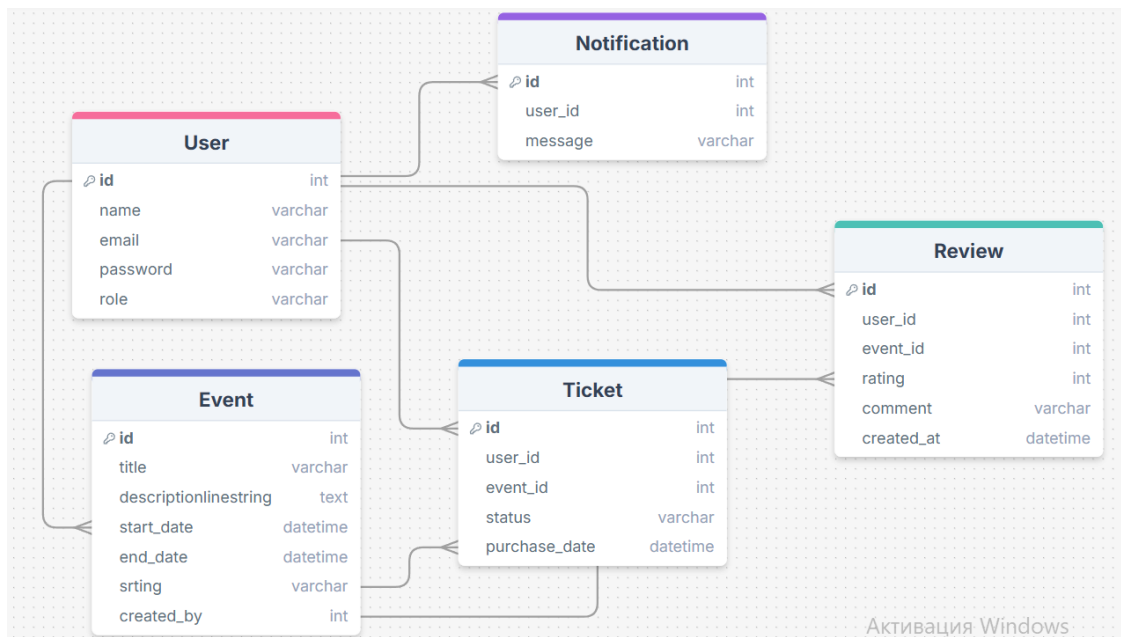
Notification

| | |
|---|---|
| id | int |
| user_id | int |
| message | varchar |

User

| | |
|---|---|
| id | int |
| name | varchar |
| email | varchar |
| password | varchar |
| role | varchar |

Review

| | |
|---|---|
| id | int |
| user_id | int |
| event_id | int |
| rating | int |
| comment | varchar |
| created_at | datetime |

Event

| | |
|---|---|
| id | int |
| title | varchar |
| descriptionlinestring | text |
| start_date | datetime |
| end_date | datetime |
| srting | varchar |
| created_by | int |

Ticket

| | |
|---|---|
| id | int |
| user_id | int |
| event_id | int |
| status | varchar |
| purchase_date | datetime |

Активация Windows